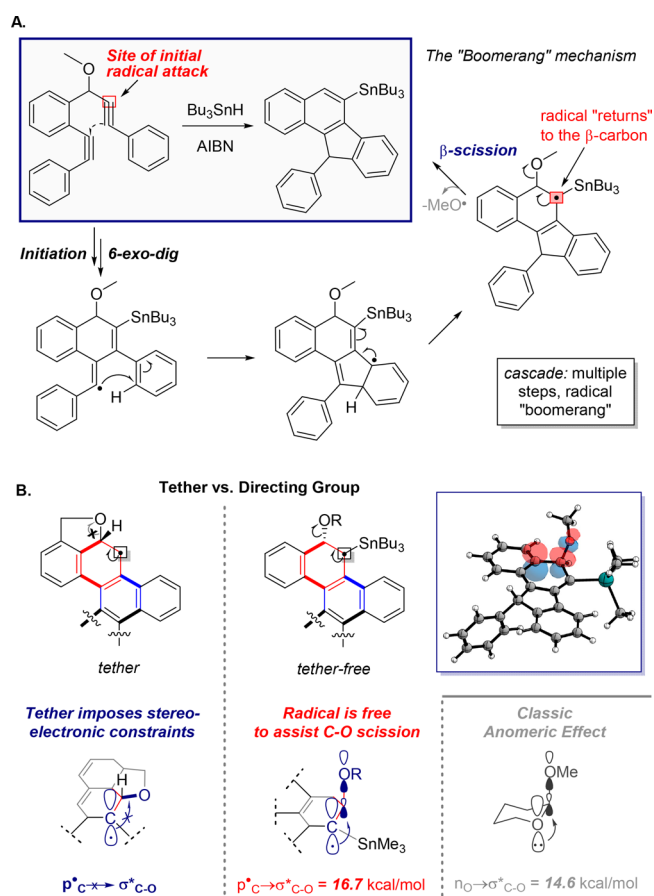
A.

Site of initial radical attack

$Bu_3SnH$
AIBN

$SnBu_3$

The "Boomerang" mechanism

radical "returns" to the β-carbon

β-scission

-MeO•

$SnBu_3$

Initiation 6-exo-dig

$SnBu_3$

H

$SnBu_3$

H

cascade: multiple steps, radical "boomerang"

B. Tether vs. Directing Group

O
H

tether

OR
$SnBu_3$

tether-free

Tether imposes stereo-electronic constraints

Radical is free to assist C-O scission

Classic Anomeric Effect

H
O
C

OR
C
$SnMe_3$

OMe
O

$p^{\bullet}_{C} \nrightarrow \sigma^{*}_{C\text{-}O}$

$p^{\bullet}_{C} \rightarrow \sigma^{*}_{C\text{-}O}$ = 16.7 kcal/mol

$n_{O} \rightarrow \sigma^{*}_{C\text{-}O}$ = 14.6 kcal/mol